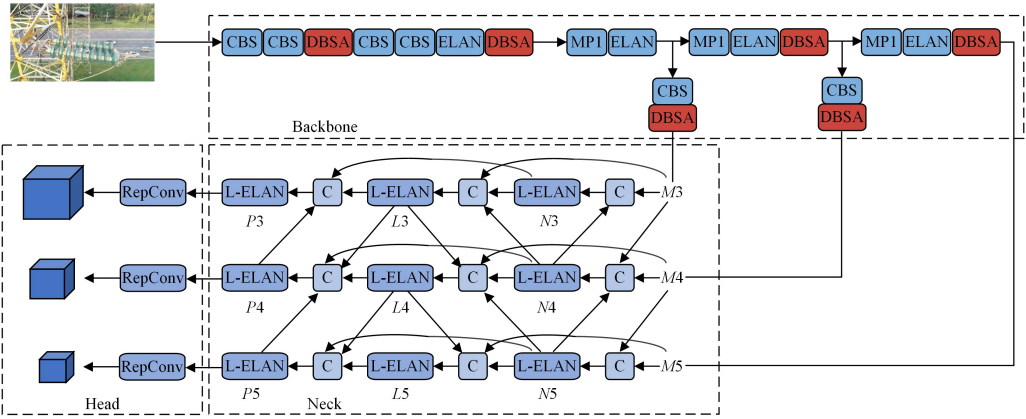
CBS CBS DBSA CBS CBS ELAN DBSA MP1 ELAN MP1 ELAN DBSA MP1 ELAN DBSA

CBS DBSA CBS DBSA

Backbone

RepConv L-ELAN C L-ELAN C L-ELAN C $M3$

$P3$ $L3$ $N3$

RepConv L-ELAN C L-ELAN C L-ELAN C $M4$

$P4$ $L4$ $N4$

RepConv L-ELAN C L-ELAN C L-ELAN C $M5$

$P5$ $L5$ $N5$

Head Neck